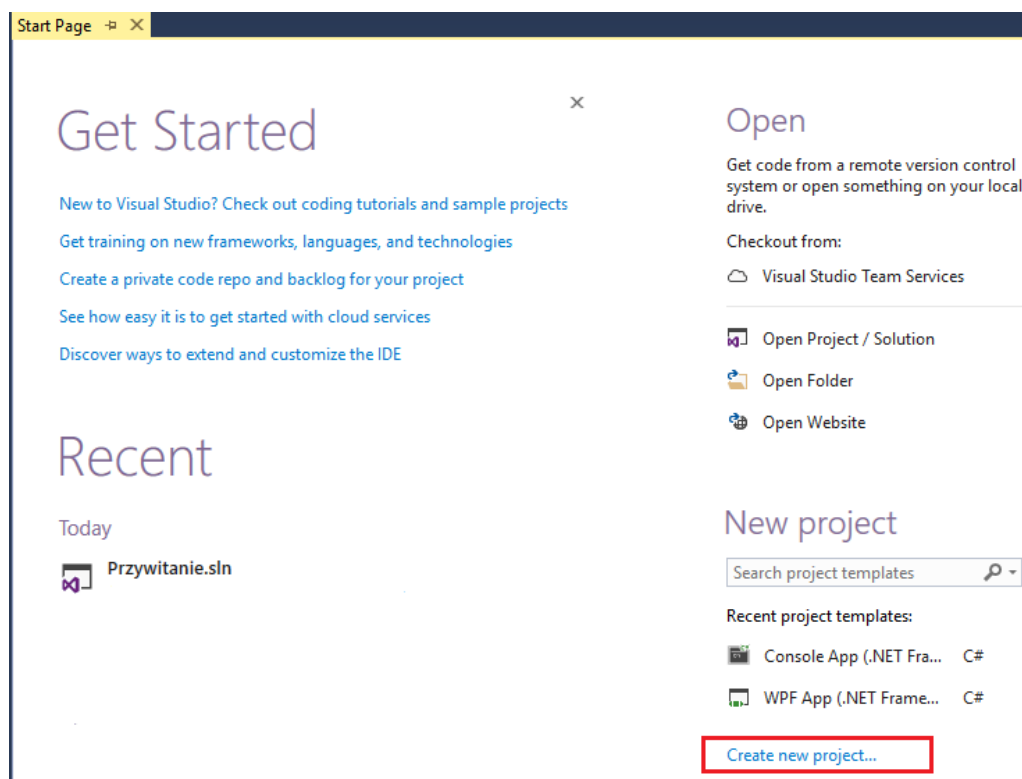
Start Page ⊐ ✕

Get Started

New to Visual Studio? Check out coding tutorials and sample projects

Get training on new frameworks, languages, and technologies

Create a private code repo and backlog for your project

See how easy it is to get started with cloud services

Discover ways to extend and customize the IDE

Recent

Today

Przywitanie.sln

Open

Get code from a remote version control system or open something on your local drive.

Checkout from:

Visual Studio Team Services

Open Project / Solution

Open Folder

Open Website

New project

Search project templates

Recent project templates:

Console App (.NET Fra... C#

WPF App (.NET Frame... C#

Create new project...